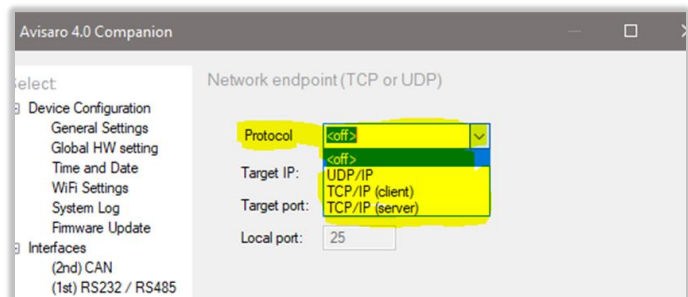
Avisaro 4.0 Companion

elect:
Device Configuration
General Settings
Global HW setting
Time and Date
WiFi Settings
System Log
Firmware Update
Interfaces
(2nd) CAN
(1st) RS232 / RS485

Network endpoint (TCP or UDP)

Protocol <off>
<off>
UDP/IP
TCP/IP (client)
TCP/IP (server)
Target IP:
Target port:
Local port: 25